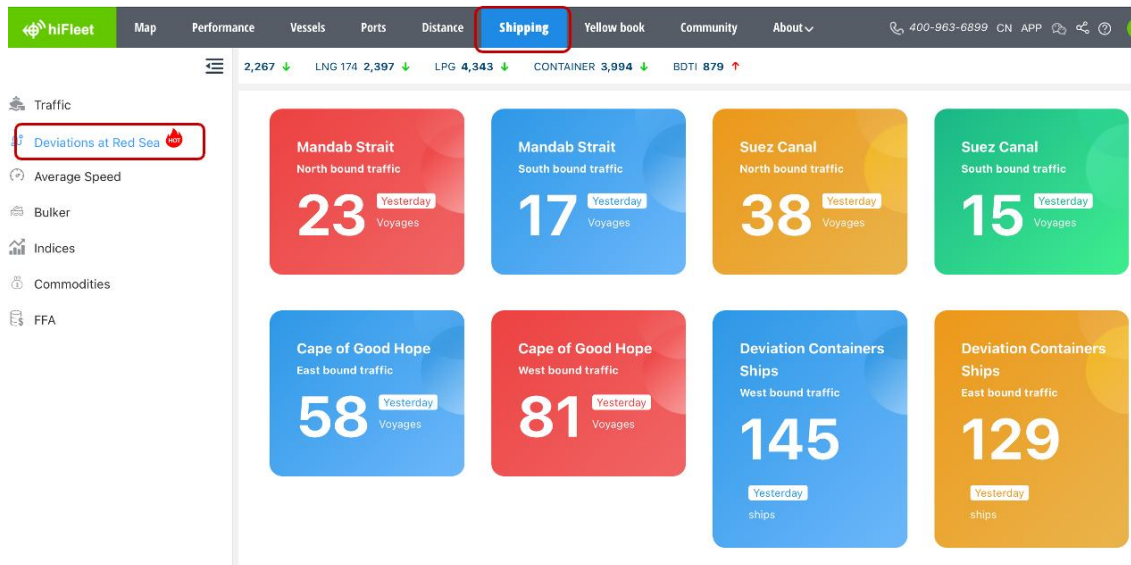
hiFleet Map Performance Vessels Ports Distance Shipping Yellow book Community About

400-963-6899 CN APP

2,267 ↓ LNG 174 2,397 ↓ LPG 4,343 ↓ CONTAINER 3,994 ↓ BDTI 879 ↑

Traffic
Deviations at Red Sea HOT
Average Speed
Bulker
Indices
Commodities
FFA

Mandab Strait
North bound traffic
23 Yesterday Voyages

Mandab Strait
South bound traffic
17 Yesterday Voyages

Suez Canal
North bound traffic
38 Yesterday Voyages

Suez Canal
South bound traffic
15 Yesterday Voyages

Cape of Good Hope
East bound traffic
58 Yesterday Voyages

Cape of Good Hope
West bound traffic
81 Yesterday Voyages

Deviation Containers Ships
West bound traffic
145
Yesterday
ships

Deviation Containers Ships
East bound traffic
129
Yesterday
ships